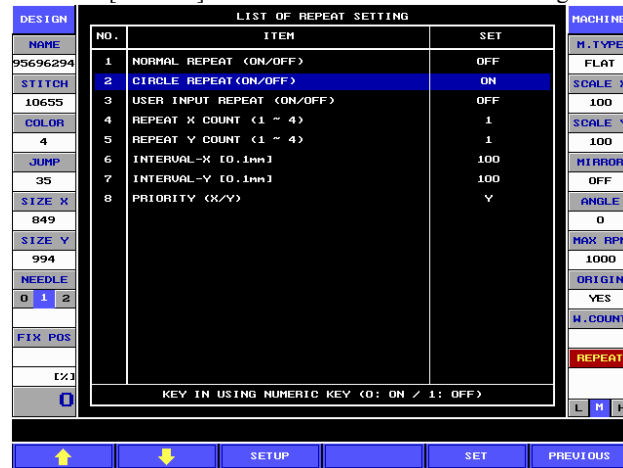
DESIGN
NAME
95696294
STITCH
10655
COLOR
4
JUMP
35
SIZE X
849
SIZE Y
994
NEEDLE
0 1 2
FIX POS
[%]
0

LIST OF REPEAT SETTING

| NO. | ITEM | SET |
|---|---|---|
| 1 | NORMAL REPEAT (ON/OFF) | OFF |
| 2 | CIRCLE REPEAT(ON/OFF) | ON |
| 3 | USER INPUT REPEAT (ON/OFF) | OFF |
| 4 | REPEAT X COUNT (1 ~ 4) | 1 |
| 5 | REPEAT Y COUNT (1 ~ 4) | 1 |
| 6 | INTERVAL-X [0.1mm] | 100 |
| 7 | INTERVAL-Y [0.1mm] | 100 |
| 8 | PRIORITY (X/Y) | Y |

KEY IN USING NUMERIC KEY (0: ON / 1: OFF)

MACHINE
M.TYPE
FLAT
SCALE X
100
SCALE Y
100
MIRROR
OFF
ANGLE
0
MAX RPM
1000
ORIGIN
YES
W.COUNT
REPEAT
L M H

SETUP
SET
PREVIOUS